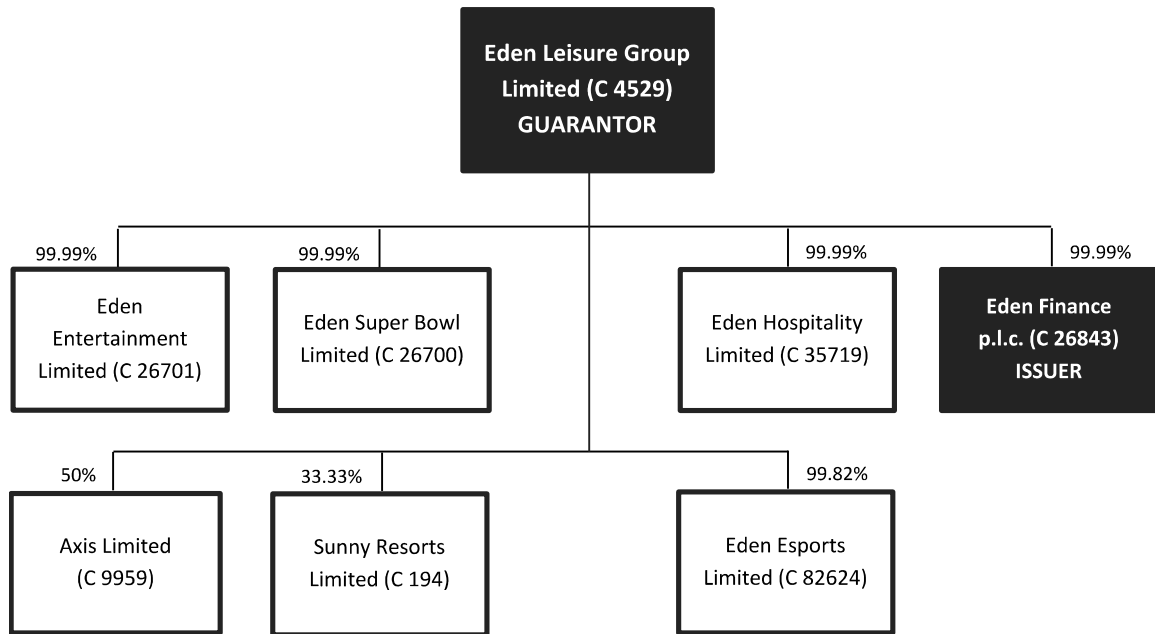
Eden Leisure Group Limited (C 4529) GUARANTOR

99.99%
Eden Entertainment Limited (C 26701)

99.99%
Eden Super Bowl Limited (C 26700)

99.99%
Eden Hospitality Limited (C 35719)

99.99%
Eden Finance p.l.c. (C 26843) ISSUER

50%
Axis Limited (C 9959)

33.33%
Sunny Resorts Limited (C 194)

99.82%
Eden Esports Limited (C 82624)